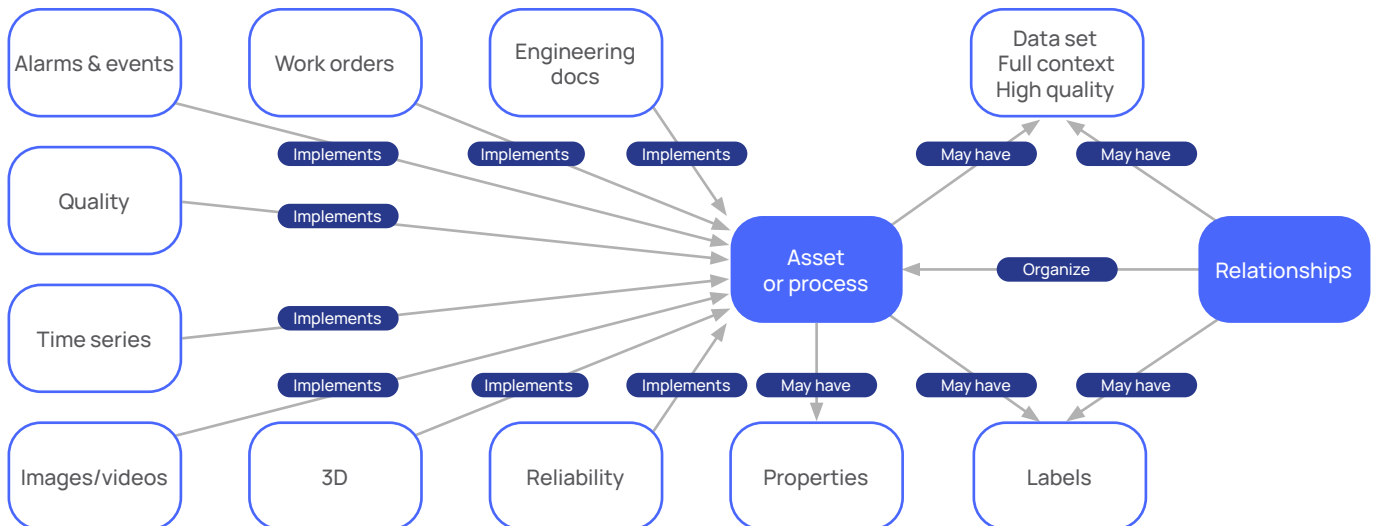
Alarms & events

Work orders

Engineering docs

Data set
Full context
High quality

Implements

Implements

Implements

May have

May have

Quality

Implements

Asset or process

Organize

Relationships

Time series

Implements

Implements

Implements

Implements

May have

May have

May have

Images/videos

3D

Reliability

Properties

Labels